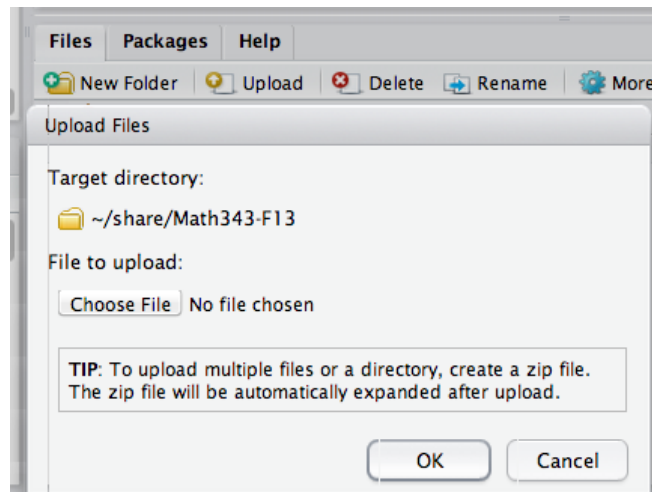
Files Packages Help

New Folder Upload Delete Rename More

Upload Files

Target directory:

~/share/Math343-F13

File to upload:

Choose File No file chosen

TIP: To upload multiple files or a directory, create a zip file. The zip file will be automatically expanded after upload.

OK Cancel